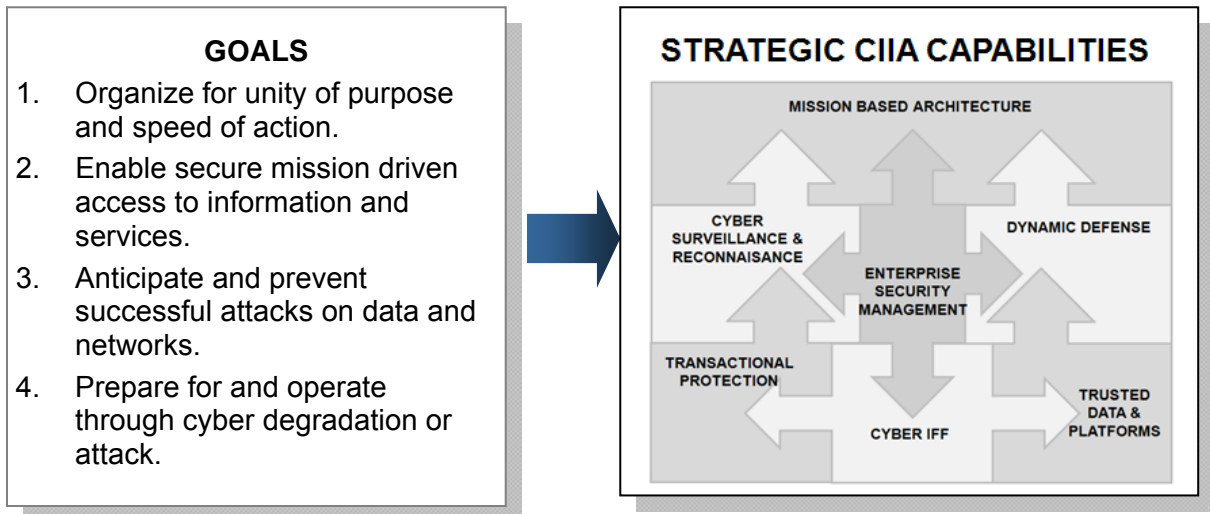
GOALS

1. Organize for unity of purpose and speed of action.
2. Enable secure mission driven access to information and services.
3. Anticipate and prevent successful attacks on data and networks.
4. Prepare for and operate through cyber degradation or attack.

STRATEGIC CIIA CAPABILITIES

MISSION BASED ARCHITECTURE

CYBER SURVEILLANCE & RECONNAISANCE

DYNAMIC DEFENSE

ENTERPRISE SECURITY MANAGEMENT

TRANSACTIONAL PROTECTION

TRUSTED DATA & PLATFORMS

CYBER IFF